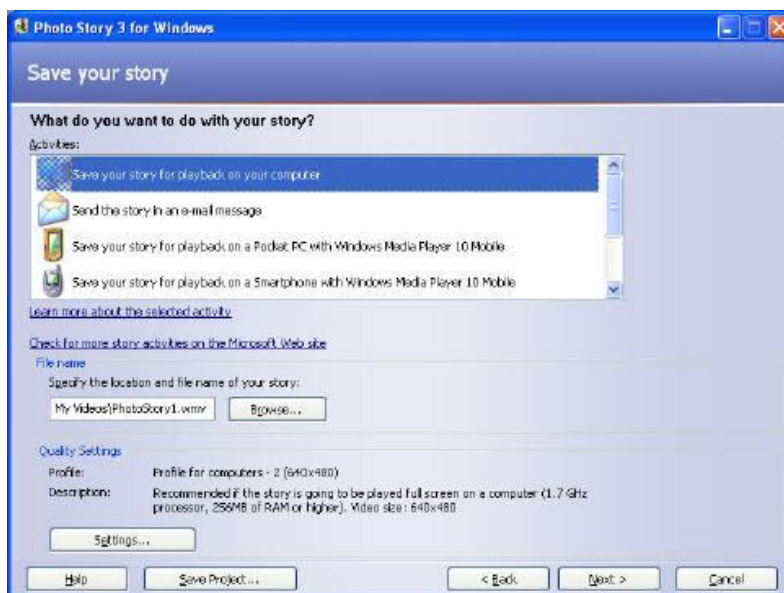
Photo Story 3 for Windows

Save your story

What do you want to do with your story?

Activities:

Save your story for playback on your computer

Send the story in an e-mail message

Save your story for playback on a Pocket PC with Windows Media Player 10 Mobile

Save your story for playback on a Smartphone with Windows Media Player 10 Mobile

Learn more about the selected activity

Check for more story activities on the Microsoft Web site

File name

Specify the location and file name of your story:

My Videos\PhotoStory1.wmv

Browse...

Quality Settings

Profile: Profile for computers - 2 (640x480)

Description: Recommended if the story is going to be played full screen on a computer (1.7 GHz processor, 256MB of RAM or higher). Video size: 640x480

Settings...

Help

Save Project...

< Back

Next >

Cancel